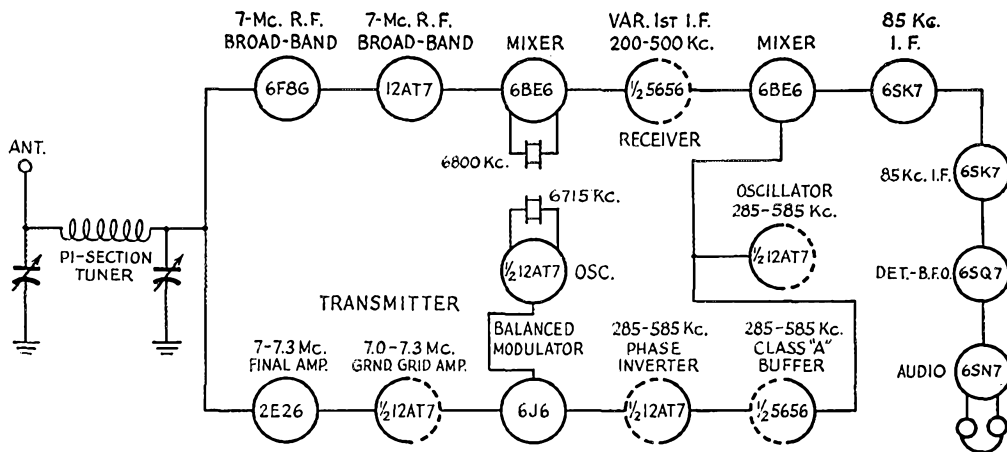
7-Mc. R.F. BROAD-BAND
6F8G

7-Mc. R.F. BROAD-BAND
12AT7

MIXER
6BE6

VAR. 1st I.F. 200-500 Kc.
½ 5656
RECEIVER

MIXER
6BE6

85 Kc. I. F.
6SK7

ANT.

6800 Kc.

6715 Kc.

½ 12AT7
OSC.

OSCILLATOR 285-585 Kc.
½ 12AT7

85 Kc. I.F.
6SK7

PI-SECTION TUNER

DET.-B.F.O.
6SQ7

TRANSMITTER

7-7.3 Mc. FINAL AMP.
2E26

7.0-7.3 Mc. GRND GRID AMP.
½ 12AT7

BALANCED MODULATOR
6J6

285-585 Kc. PHASE INVERTER
½ 12AT7

285-585 Kc. CLASS "A" BUFFER
½ 5656

AUDIO
6SN7